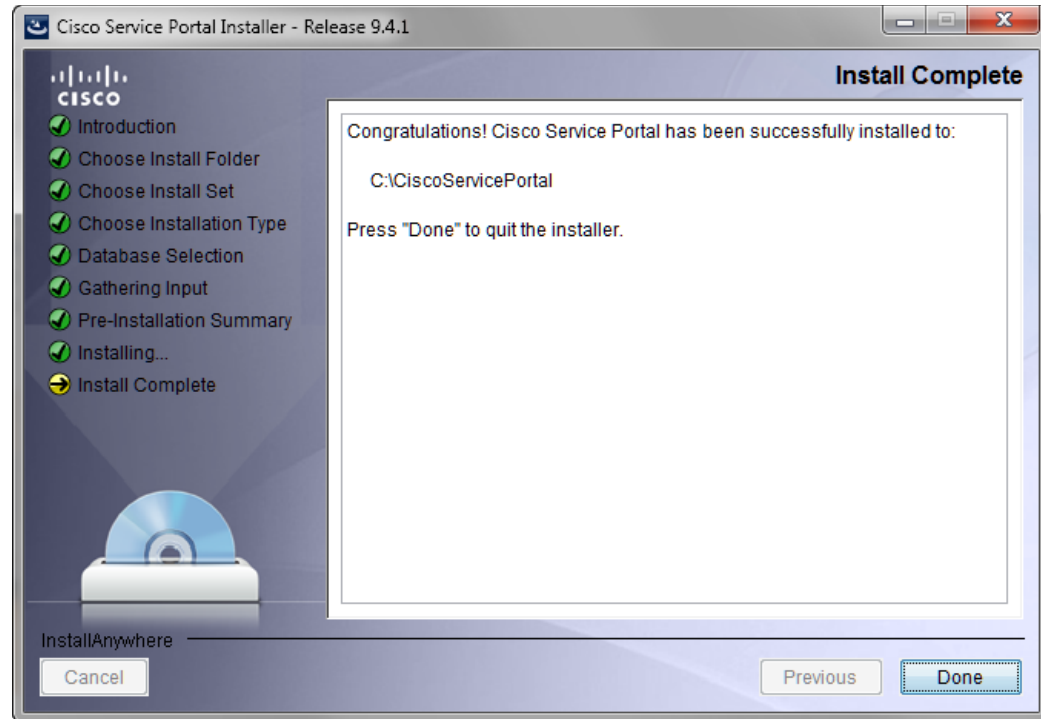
Cisco Service Portal Installer - Release 9.4.1

cisco

Install Complete

Introduction
Choose Install Folder
Choose Install Set
Choose Installation Type
Database Selection
Gathering Input
Pre-Installation Summary
Installing...
Install Complete

Congratulations! Cisco Service Portal has been successfully installed to:

C:\CiscoServicePortal

Press "Done" to quit the installer.

InstallAnywhere

Cancel

Previous

Done